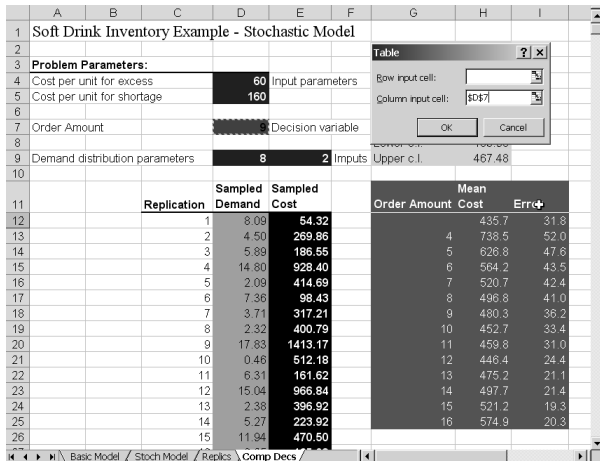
| | A | B | C | D | E | F | G | H | I |
|---|---|---|---|---|---|---|---|---|---|
| 1 | Soft Drink Inventory Example - Stochastic Model | | | | | | | | |
| 2 | | | | | | | | | |
| 3 | Problem Parameters: | | | | | | | | |
| 4 | Cost per unit for excess | | | 60 | Input parameters | | | | |
| 5 | Cost per unit for shortage | | | 160 | | | | | |
| 6 | | | | | | | | | |
| 7 | Order Amount | | | 9 | Decision variable | | | | |
| 8 | | | | | | | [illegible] | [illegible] | |
| 9 | Demand distribution parameters | | | 8 | 2 | Imputs | Upper c.l. | 467.48 | |
| 10 | | | | | | | | | |
| 11 | | | Replication | Sampled Demand | Sampled Cost | | Order Amount | Mean Cost | Erro |
| 12 | | | 1 | 8.09 | 54.32 | | | 435.7 | 31.8 |
| 13 | | | 2 | 4.50 | 269.86 | | 4 | 738.5 | 52.0 |
| 14 | | | 3 | 5.89 | 186.55 | | 5 | 626.8 | 47.6 |
| 15 | | | 4 | 14.80 | 928.40 | | 6 | 564.2 | 43.5 |
| 16 | | | 5 | 2.09 | 414.69 | | 7 | 520.7 | 42.4 |
| 17 | | | 6 | 7.36 | 98.43 | | 8 | 496.8 | 41.0 |
| 18 | | | 7 | 3.71 | 317.21 | | 9 | 480.3 | 36.2 |
| 19 | | | 8 | 2.32 | 400.79 | | 10 | 452.7 | 33.4 |
| 20 | | | 9 | 17.83 | 1413.17 | | 11 | 459.8 | 31.0 |
| 21 | | | 10 | 0.46 | 512.18 | | 12 | 446.4 | 24.4 |
| 22 | | | 11 | 6.31 | 161.62 | | 13 | 475.2 | 21.1 |
| 23 | | | 12 | 15.04 | 966.84 | | 14 | 497.7 | 21.4 |
| 24 | | | 13 | 2.38 | 396.92 | | 15 | 521.2 | 19.3 |
| 25 | | | 14 | 5.27 | 223.92 | | 16 | 574.9 | 20.3 |
| 26 | | | 15 | 11.94 | 470.50 | | | | |

Table
?
Row input cell:
Column input cell: $D$7
OK
Cancel

Basic Model / Stoch Model / Replics / Comp Decs